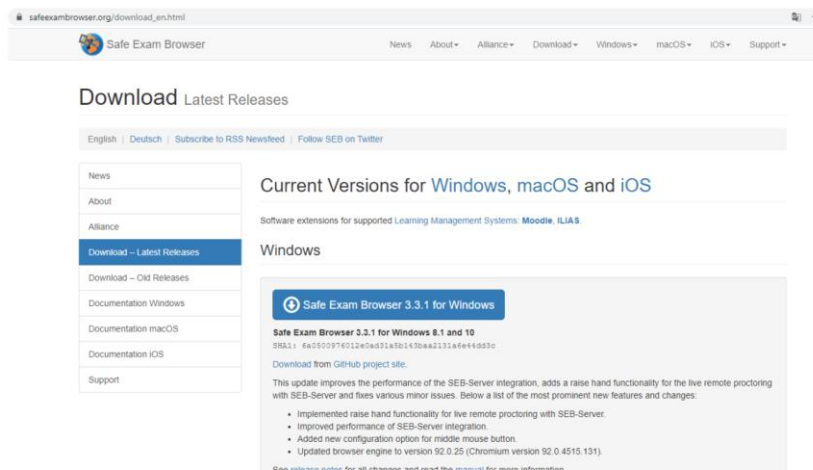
safeexambrowser.org/download_en.html

Safe Exam Browser

News About▾ Alliance▾ Download▾ Windows▾ macOS▾ iOS▾ Support▾

Download Latest Releases

English | Deutsch | Subscribe to RSS Newsfeed | Follow SEB on Twitter

News
About
Alliance
Download – Latest Releases
Download – Old Releases
Documentation Windows
Documentation macOS
Documentation iOS
Support

Current Versions for Windows, macOS and iOS

Software extensions for supported Learning Management Systems: Moodle, ILIAS.

Windows

Safe Exam Browser 3.3.1 for Windows

Safe Exam Browser 3.3.1 for Windows 8.1 and 10
SHA1: 6a0500976012e0ad31a5b143baa2131a6e44dd3c

Download from GitHub project site.

This update improves the performance of the SEB-Server integration, adds a raise hand functionality for the live remote proctoring with SEB-Server and fixes various minor issues. Below a list of the most prominent new features and changes:

- Implemented raise hand functionality for live remote proctoring with SEB-Server.
- Improved performance of SEB-Server integration.
- Added new configuration option for middle mouse button.
- Updated browser engine to version 92.0.25 (Chromium version 92.0.4515.131).

See release notes for all changes and read the manual for more information.